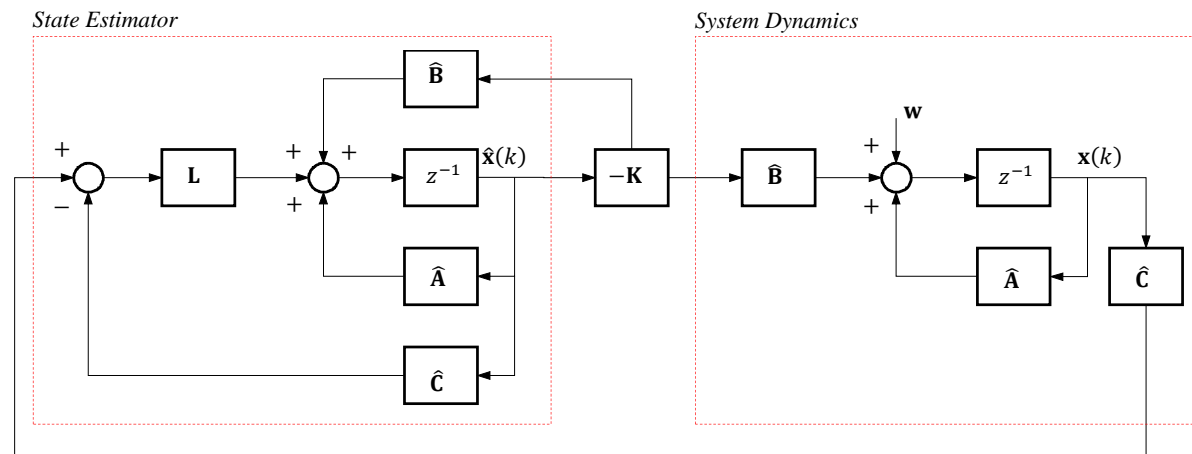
State Estimator

System Dynamics

$\hat{\mathbf{B}}$

+

−

L

+

+

+

$z^{-1}$

$\hat{\mathbf{x}}(k)$

$-\mathbf{K}$

$\hat{\mathbf{A}}$

$\hat{\mathbf{C}}$

$\hat{\mathbf{B}}$

w

+

+

$z^{-1}$

$\mathbf{x}(k)$

$\hat{\mathbf{A}}$

$\hat{\mathbf{C}}$